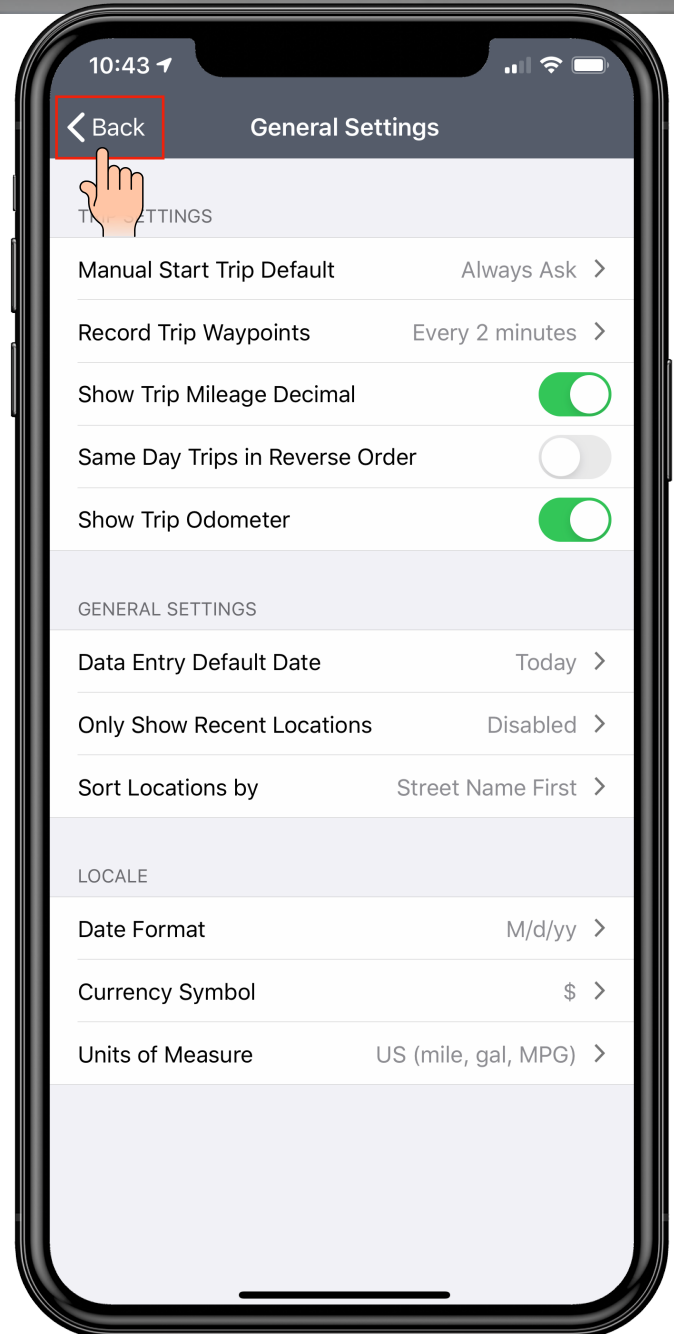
10:43

Back

General Settings

T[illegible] SETTINGS

Manual Start Trip Default Always Ask

Record Trip Waypoints Every 2 minutes

Show Trip Mileage Decimal

Same Day Trips in Reverse Order

Show Trip Odometer

GENERAL SETTINGS

Data Entry Default Date Today

Only Show Recent Locations Disabled

Sort Locations by Street Name First

LOCALE

Date Format M/d/yy

Currency Symbol $

Units of Measure US (mile, gal, MPG)